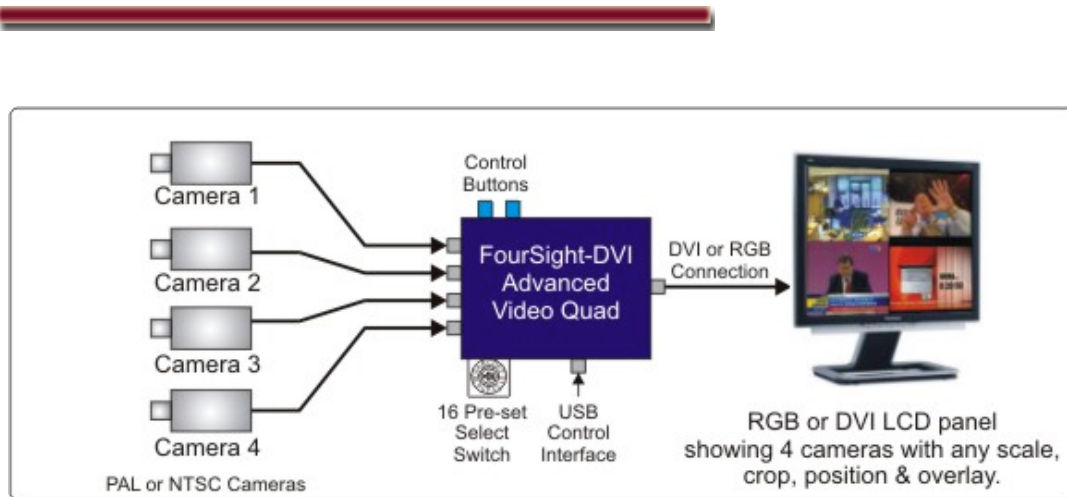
Camera 1

Camera 2

Camera 3

Camera 4

PAL or NTSC Cameras

Control Buttons

FourSight-DVI Advanced Video Quad

16 Pre-set Select Switch

USB Control Interface

DVI or RGB Connection

RGB or DVI LCD panel showing 4 cameras with any scale, crop, position & overlay.